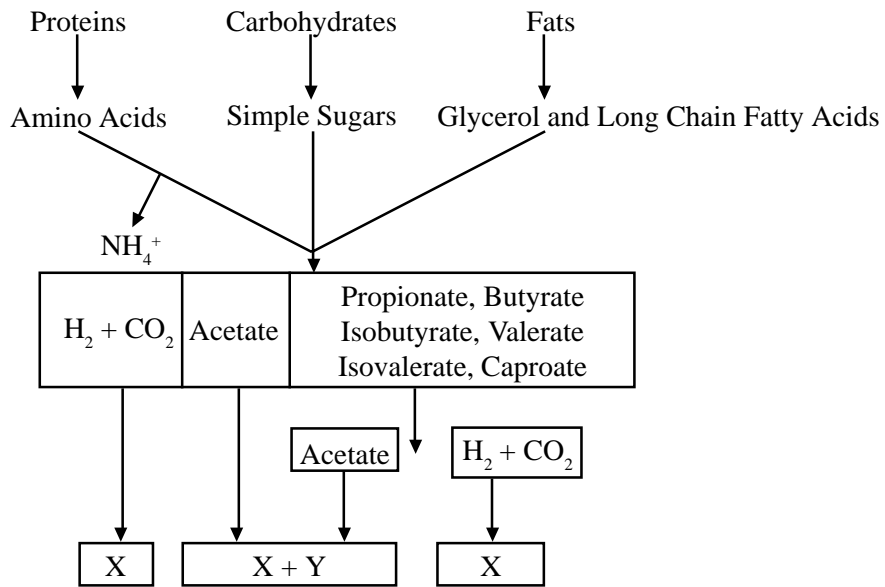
Proteins

Carbohydrates

Fats

Amino Acids

Simple Sugars

Glycerol and Long Chain Fatty Acids

$NH_4^+$

$H_2 + CO_2$

Acetate

Propionate, Butyrate
Isobutyrate, Valerate
Isovalerate, Caproate

Acetate

$H_2 + CO_2$

X

X + Y

X